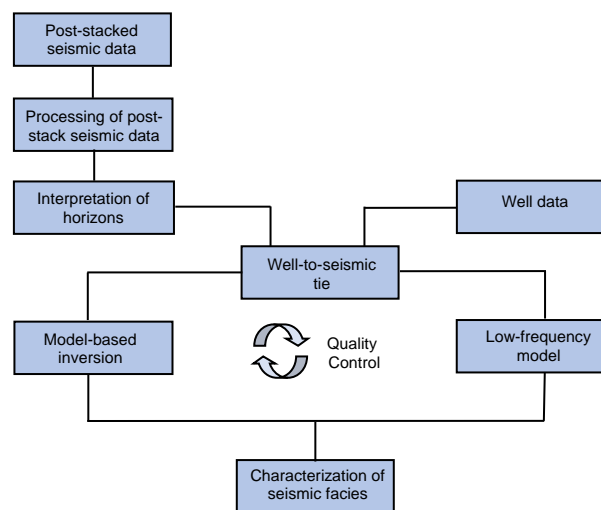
Post-stacked seismic data

Processing of post-stack seismic data

Interpretation of horizons

Well data

Well-to-seismic tie

Model-based inversion

Quality Control

Low-frequency model

Characterization of seismic facies